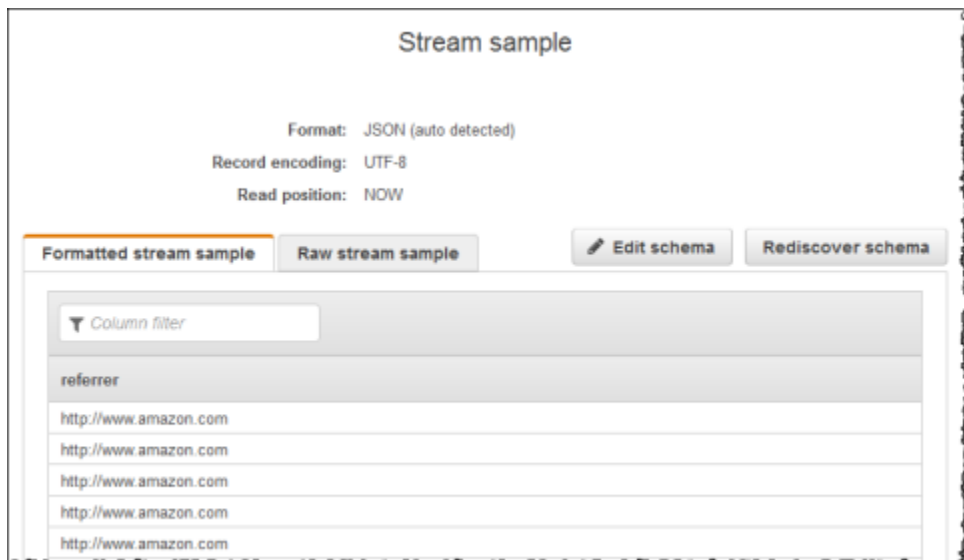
Stream sample

Format: JSON (auto detected)
Record encoding: UTF-8
Read position: NOW

Formatted stream sample
Raw stream sample
Edit schema
Rediscover schema

Column filter

| referrer |
|---|
| http://www.amazon.com |
| http://www.amazon.com |
| http://www.amazon.com |
| http://www.amazon.com |
| http://www.amazon.com |